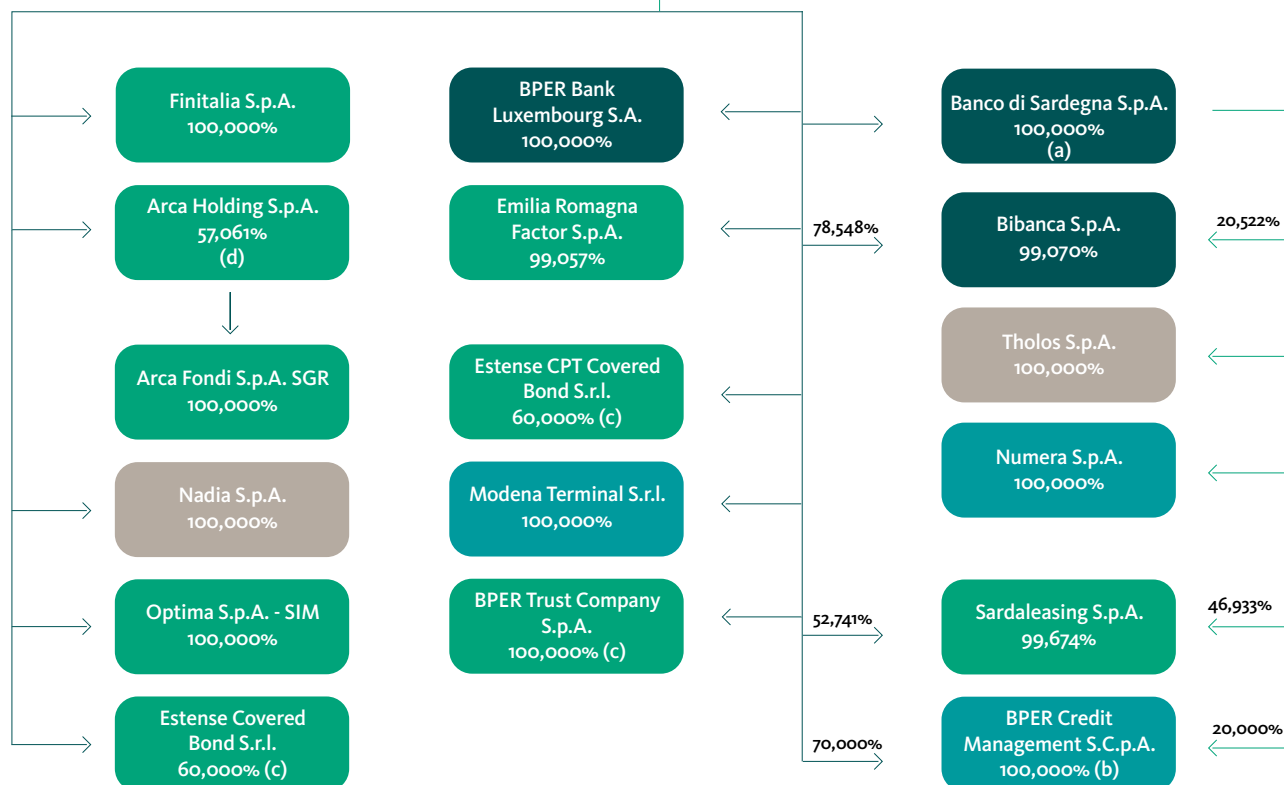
Finitalia S.p.A.
100,000%

BPER Bank
Luxembourg S.A.
100,000%

Banco di Sardegna S.p.A.
100,000%
(a)

Arca Holding S.p.A.
57,061%
(d)

Emilia Romagna
Factor S.p.A.
99,057%

78,548%

Bibanca S.p.A.
99,070%

20,522%

Tholos S.p.A.
100,000%

Arca Fondi S.p.A. SGR
100,000%

Estense CPT Covered
Bond S.r.l.
60,000% (c)

Numera S.p.A.
100,000%

Nadia S.p.A.
100,000%

Modena Terminal S.r.l.
100,000%

Optima S.p.A. - SIM
100,000%

BPER Trust Company
S.p.A.
100,000% (c)

52,741%

Sardaleasing S.p.A.
99,674%

46,933%

Estense Covered
Bond S.r.l.
60,000% (c)

70,000%

BPER Credit
Management S.C.p.A.
100,000% (b)

20,000%